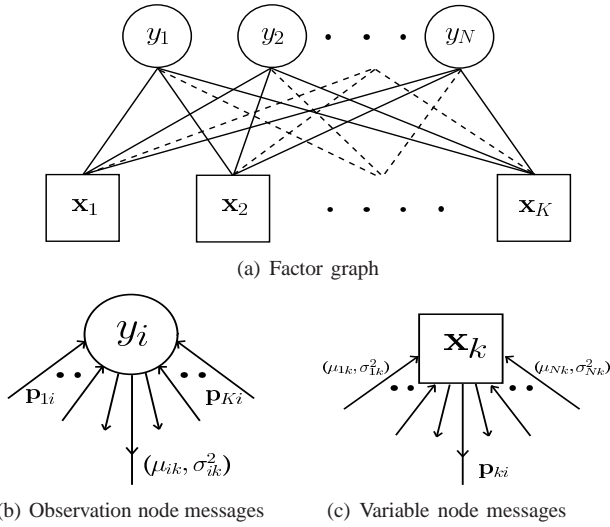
$y_1$ $y_2$ $\cdots$ $y_N$

$\mathbf{x}_1$ $\mathbf{x}_2$ $\cdots$ $\mathbf{x}_K$

(a) Factor graph

$y_i$

$\mathbf{p}_{1i}$ $\mathbf{p}_{Ki}$

$(\mu_{ik}, \sigma_{ik}^2)$

(b) Observation node messages

$\mathbf{x}_k$

$(\mu_{1k}, \sigma_{1k}^2)$ $(\mu_{Nk}, \sigma_{Nk}^2)$

$\mathbf{p}_{ki}$

(c) Variable node messages